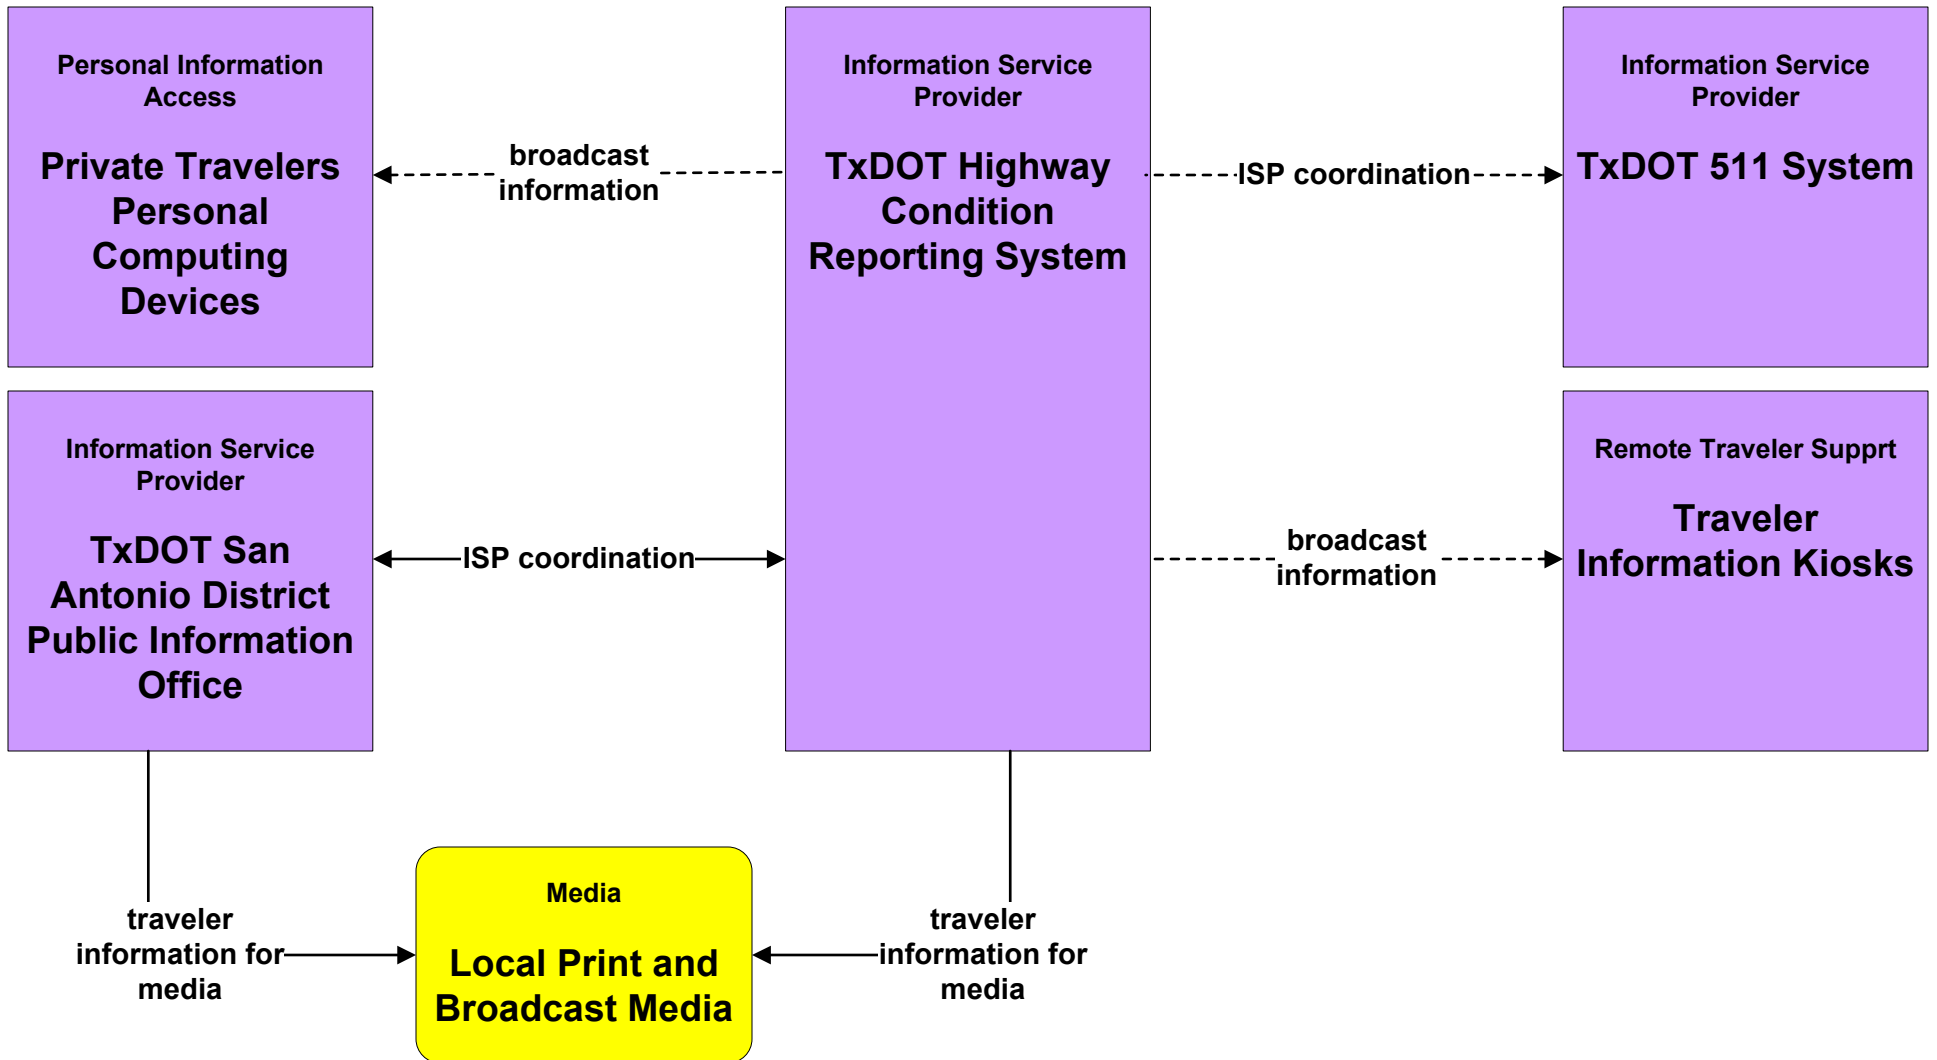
Personal Information Access

Private Travelers Personal Computing Devices

broadcast information

Information Service Provider

TxDOT Highway Condition Reporting System

ISP coordination

Information Service Provider

TxDOT 511 System

Information Service Provider

TxDOT San Antonio District Public Information Office

ISP coordination

broadcast information

Remote Traveler Supprt

Traveler Information Kiosks

traveler information for media

Media

Local Print and Broadcast Media

traveler information for media